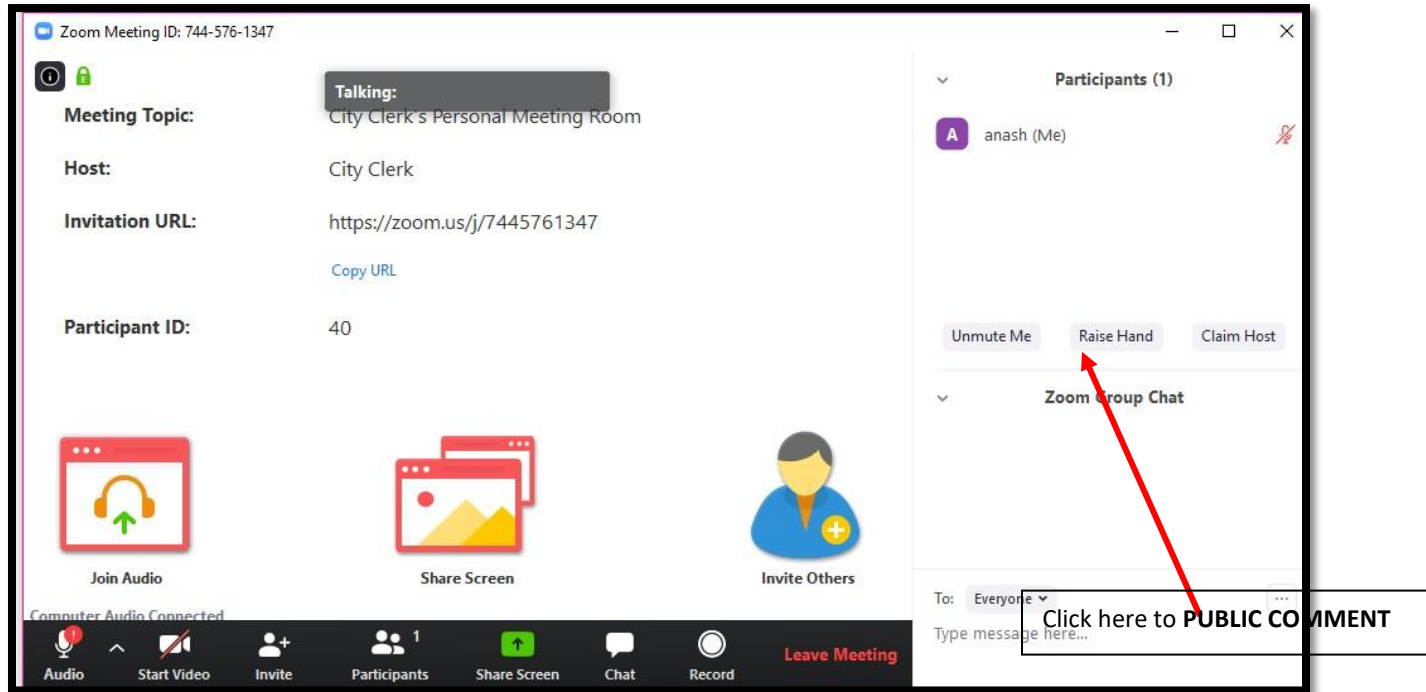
Zoom Meeting ID: 744-576-1347

Talking:

Meeting Topic: City Clerk's Personal Meeting Room

Host: City Clerk

Invitation URL: https://zoom.us/j/7445761347

Copy URL

Participant ID: 40

Join Audio

Share Screen

Invite Others

Computer Audio Connected

Audio

Start Video

Invite

Participants 1

Share Screen

Chat

Record

Leave Meeting

Participants (1)

A anash (Me)

Unmute Me

Raise Hand

Claim Host

Zoom Group Chat

To: Everyone

Type message here...

Click here to **PUBLIC COMMENT**